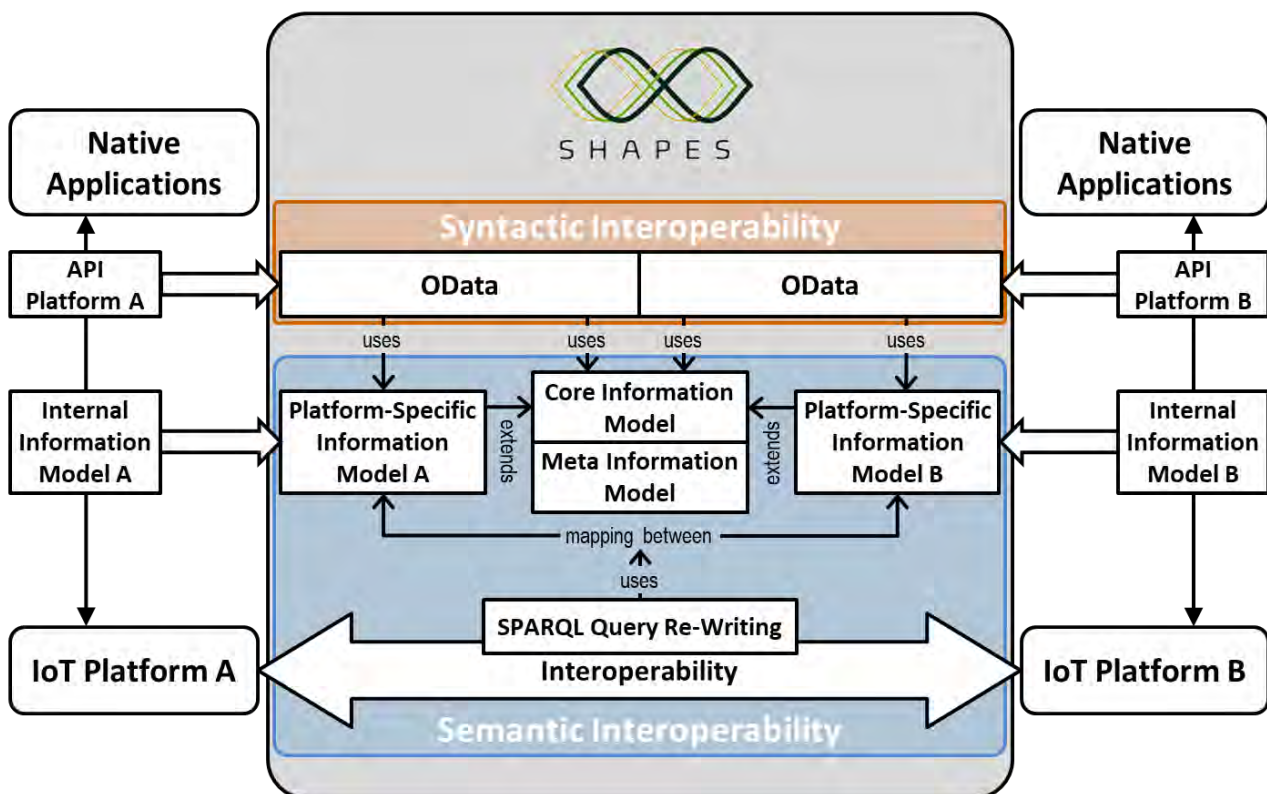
SHAPES

Native Applications

Native Applications

Syntactic Interoperability

API Platform A

OData

OData

API Platform B

uses

uses

uses

uses

Internal Information Model A

Platform-Specific Information Model A

extends

Core Information Model

Meta Information Model

extends

Platform-Specific Information Model B

Internal Information Model B

mapping between

uses

SPARQL Query Re-Writing

IoT Platform A

Interoperability

IoT Platform B

Semantic Interoperability